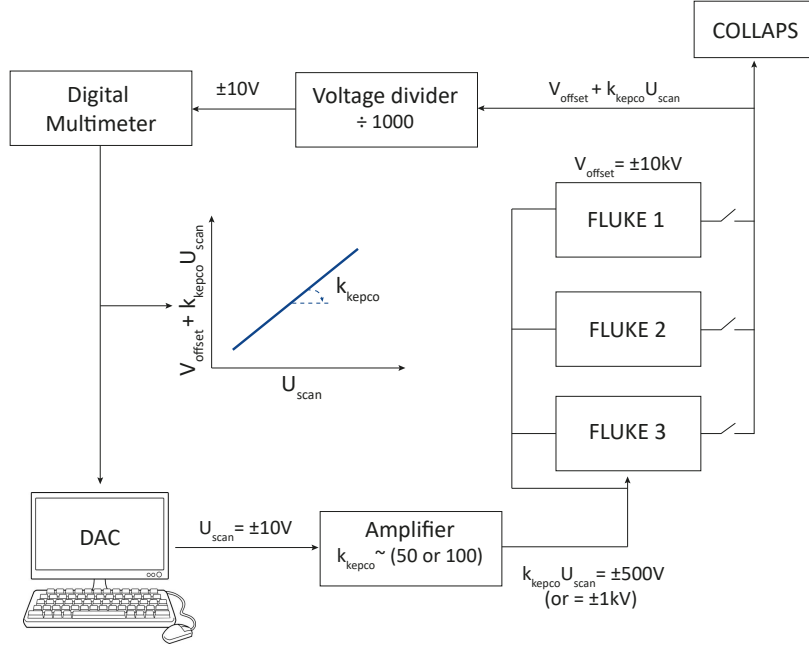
COLLAPS

Digital Multimeter

±10V

Voltage divider
÷ 1000

$V_{offset} + k_{kepco}U_{scan}$

$V_{offset} = ±10kV$

FLUKE 1

FLUKE 2

FLUKE 3

$V_{offset} + k_{kepco}U_{scan}$

$k_{kepco}$

$U_{scan}$

DAC

$U_{scan} = ±10V$

Amplifier
$k_{kepco}$~ (50 or 100)

$k_{kepco}U_{scan} = ±500V$
(or = ±1kV)